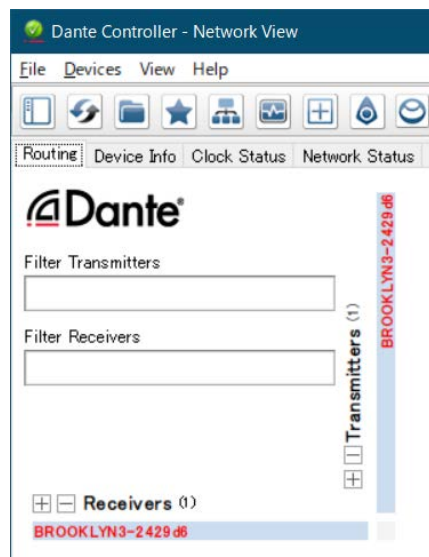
Dante Controller - Network View

File Devices View Help

Routing Device Info Clock Status Network Status

Dante

Filter Transmitters

Filter Receivers

Transmitters (1)

BROOKLYN3-2429d6

Receivers (1)

BROOKLYN3-2429d6